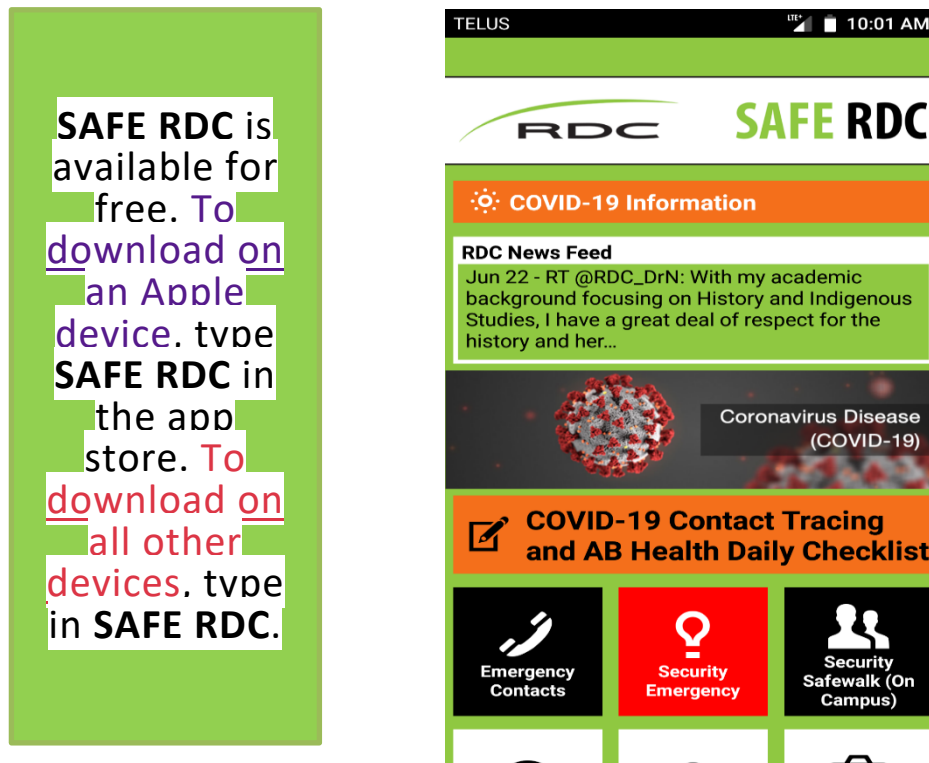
**SAFE RDC** is available for free. To download on an Apple device, type **SAFE RDC** in the app store. To download on all other devices, type in **SAFE RDC**.

TELUS

LTE 10:01 AM

RDC

SAFE RDC

COVID-19 Information

RDC News Feed

Jun 22 - RT @RDC_DrN: With my academic background focusing on History and Indigenous Studies, I have a great deal of respect for the history and her...

Coronavirus Disease (COVID-19)

COVID-19 Contact Tracing and AB Health Daily Checklist

Emergency Contacts

Security Emergency

Security Safewalk (On Campus)